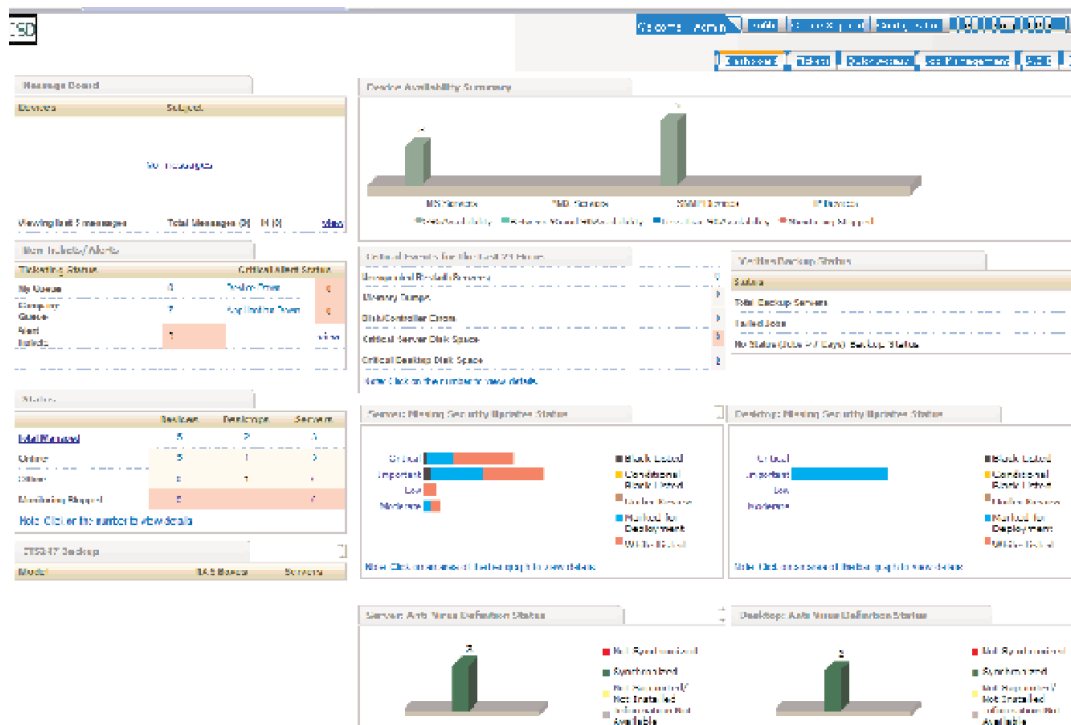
ISD

Welcome, Admin | Help | Sign Out | Print | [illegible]

Dashboard | Tickets | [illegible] | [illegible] Management | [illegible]

Message Board
Devices | Subject
No messages
Viewing first 5 messages | Total Messages (0) | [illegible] | View

New Tickets/Alerts
Ticketing Status | Critical Alert Status
My Queue | 0 | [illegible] | 0
Company Queue | 7 | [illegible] | 0
Alert Tickets | 1 | | View

Status
| Devices | Desktops | Servers
Total Managed | 5 | 2 | 3
Online | 5 | 1 | 2
Offline | 0 | 1 | 1
Monitoring Stopped | 5 | | 2
Note: Click on the number to view details

ITS247 Backup
Model | BAS Boxes | Servers

Device Availability Summary
MS Devices | SNMP Devices | SNMP Devices | IP Devices
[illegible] | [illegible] | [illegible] | Monitoring Stopped

Critical Events for the Last 24 Hours
Unexpected Restarts/Reboots
Memory Dumps
Disk/Controller Errors
Critical Server Disk Space
Critical Desktop Disk Space
Note: Click on the number to view details.

Verified Backup Status
Status
Total Backup Servers
Failed Jobs
No Status (Over 7 Days) Backup Status

Server: Missing Security Updates Status
Critical
Important
Low
Moderate
Black Listed
Conditional Black Listed
Under Review
Marked for Deployment
White Listed
Note: Click on the area of the bar graph to view details

Desktop: Missing Security Updates Status
Critical
Important
Low
Moderate
Black Listed
Conditional Black Listed
Under Review
Marked for Deployment
White Listed
Note: Click on the area of the bar graph to view details

Server: Anti Virus Definition Status
Not Synchronized
Synchronized
Not Supported/ Not Installed
Information Not Available

Desktop: Anti Virus Definition Status
Not Synchronized
Synchronized
Not Supported/ Not Installed
Information Not Available